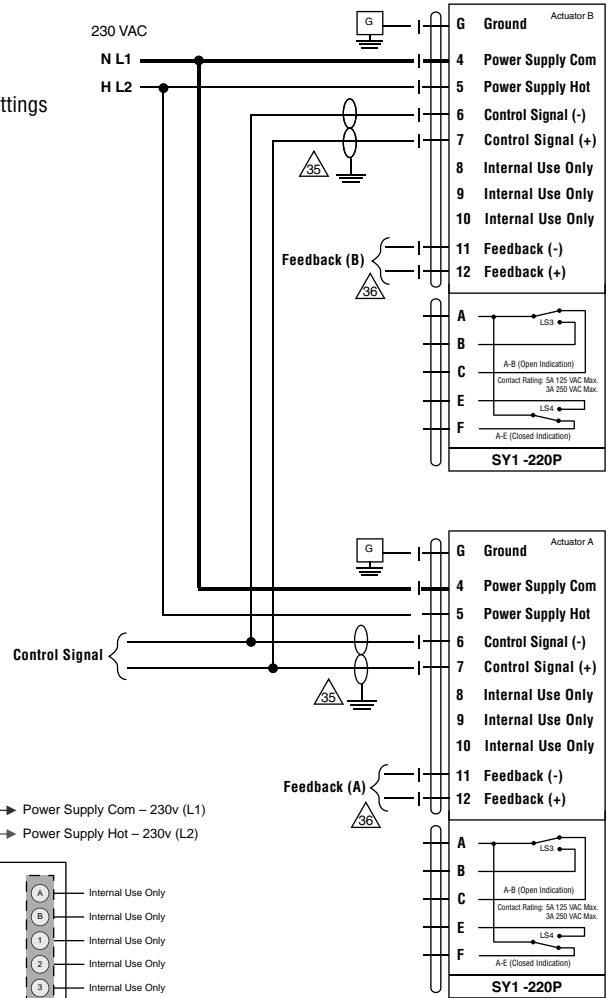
230 VAC

N L1

H L2

ttings

G

Actuator B

G Ground

4 Power Supply Com

5 Power Supply Hot

6 Control Signal (-)

7 Control Signal (+)

8 Internal Use Only

9 Internal Use Only

10 Internal Use Only

35

Feedback (B)

11 Feedback (-)

12 Feedback (+)

36

A

B

C

E

F

LS3

A-B (Open Indication)

Contact Rating: 5A 125 VAC Max. 3A 250 VAC Max.

LS4

A-E (Closed Indication)

SY1 -220P

G

Actuator A

G Ground

4 Power Supply Com

5 Power Supply Hot

Control Signal

6 Control Signal (-)

7 Control Signal (+)

8 Internal Use Only

9 Internal Use Only

10 Internal Use Only

35

Feedback (A)

11 Feedback (-)

12 Feedback (+)

36

Power Supply Com – 230v (L1)

Power Supply Hot – 230v (L2)

A Internal Use Only

B Internal Use Only

1 Internal Use Only

2 Internal Use Only

3 Internal Use Only

A

B

C

E

F

LS3

A-B (Open Indication)

Contact Rating: 5A 125 VAC Max. 3A 250 VAC Max.

LS4

A-E (Closed Indication)

SY1 -220P